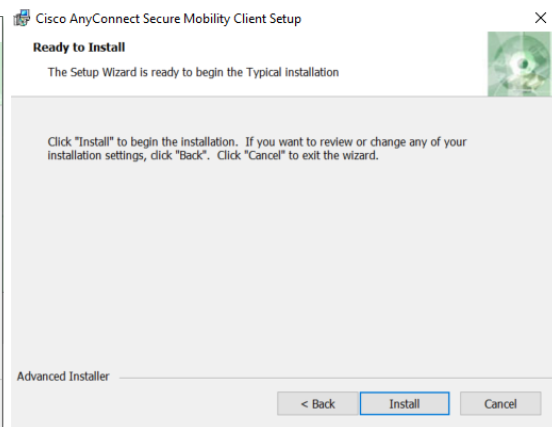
Cisco AnyConnect Secure Mobility Client Setup

Ready to Install

The Setup Wizard is ready to begin the Typical installation

Click "Install" to begin the installation. If you want to review or change any of your installation settings, click "Back". Click "Cancel" to exit the wizard.

Advanced Installer

< Back

Install

Cancel